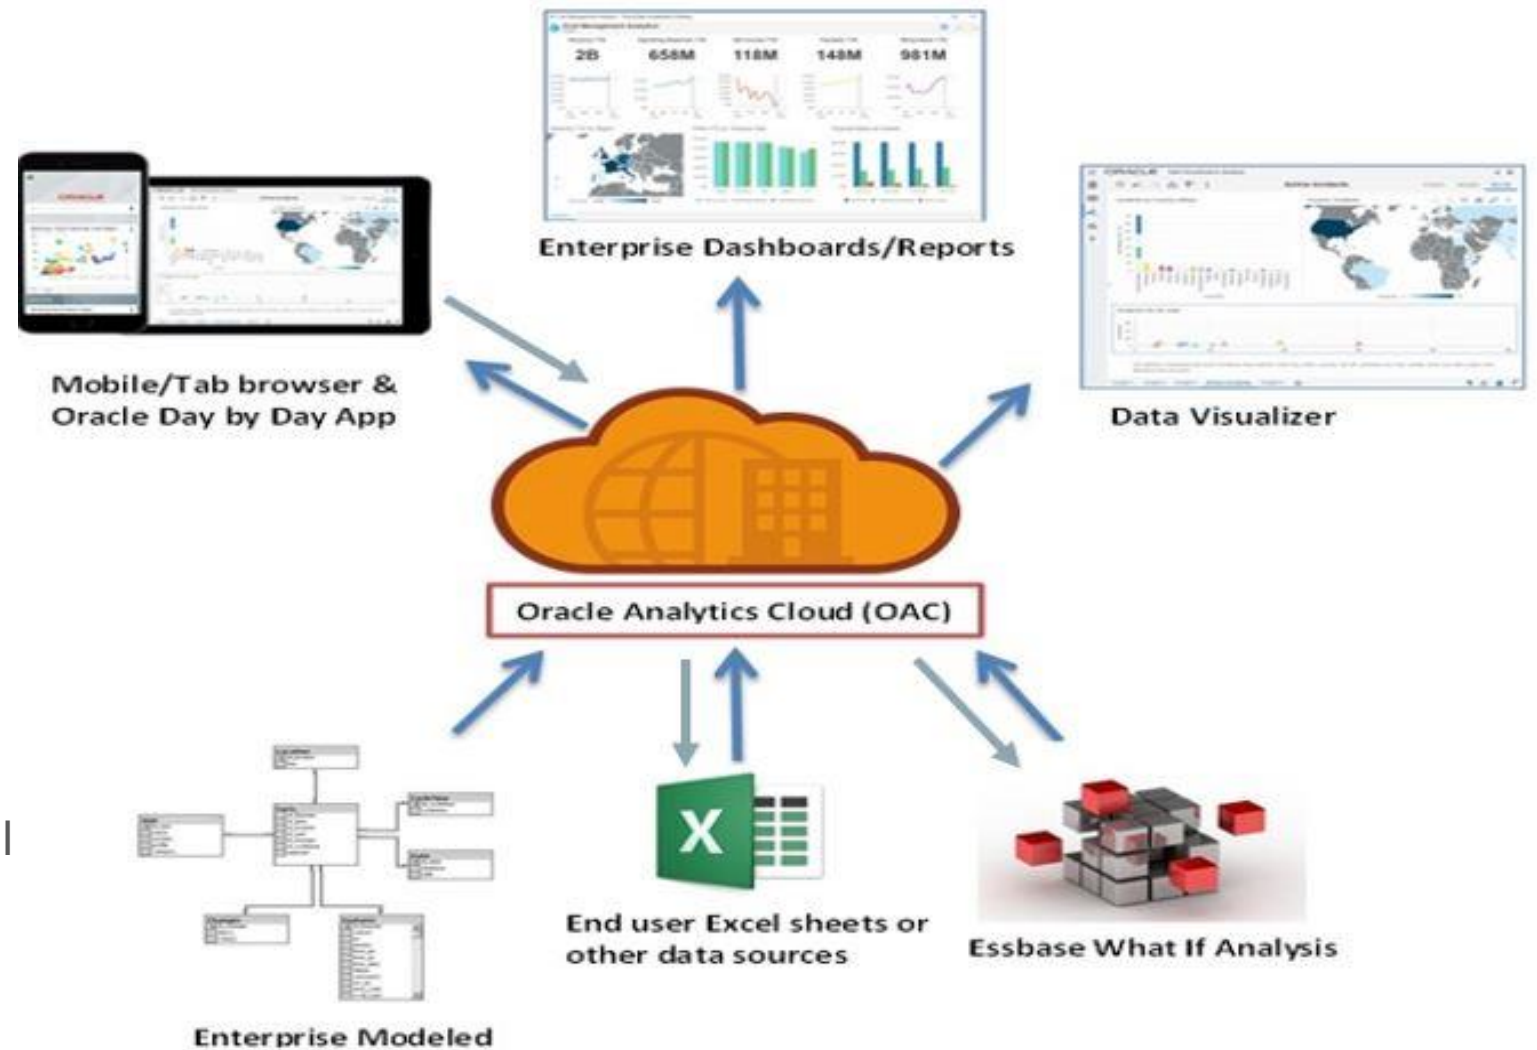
2B 658M 118M 148M 981M

Enterprise Dashboards/Reports

Mobile/Tab browser & Oracle Day by Day App

Data Visualizer

Oracle Analytics Cloud (OAC)

End user Excel sheets or other data sources

Essbase What If Analysis

Enterprise Modeled